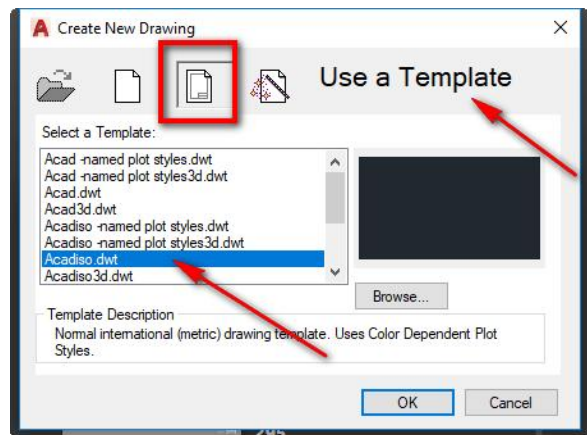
Create New Drawing

Use a Template

Select a Template:

Acad -named plot styles.dwt
Acad -named plot styles3d.dwt
Acad.dwt
Acad3d.dwt
Acadiso -named plot styles.dwt
Acadiso -named plot styles3d.dwt
Acadiso.dwt
Acadiso3d.dwt

Browse...

Template Description

Normal international (metric) drawing template. Uses Color Dependent Plot Styles.

OK

Cancel